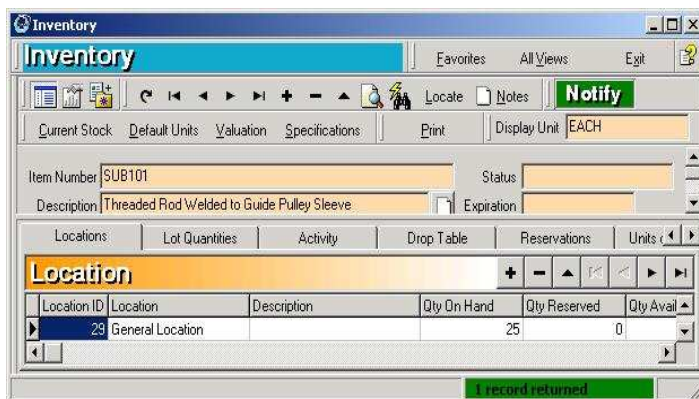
Inventory

Inventory

Favorites All Views Exit

Locate Notes Notify

Current Stock Default Units Valuation Specifications Print Display Unit EACH

Item Number SUB101 Status

Description Threaded Rod Welded to Guide Pulley Sleeve Expiration

Locations Lot Quantities Activity Drop Table Reservations Units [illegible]

Location

| Location ID | Location | Description | Qty On Hand | Qty Reserved | Qty Avail |
|---|---|---|---|---|---|
| 29 | General Location | | 25 | 0 | |

1 record returned